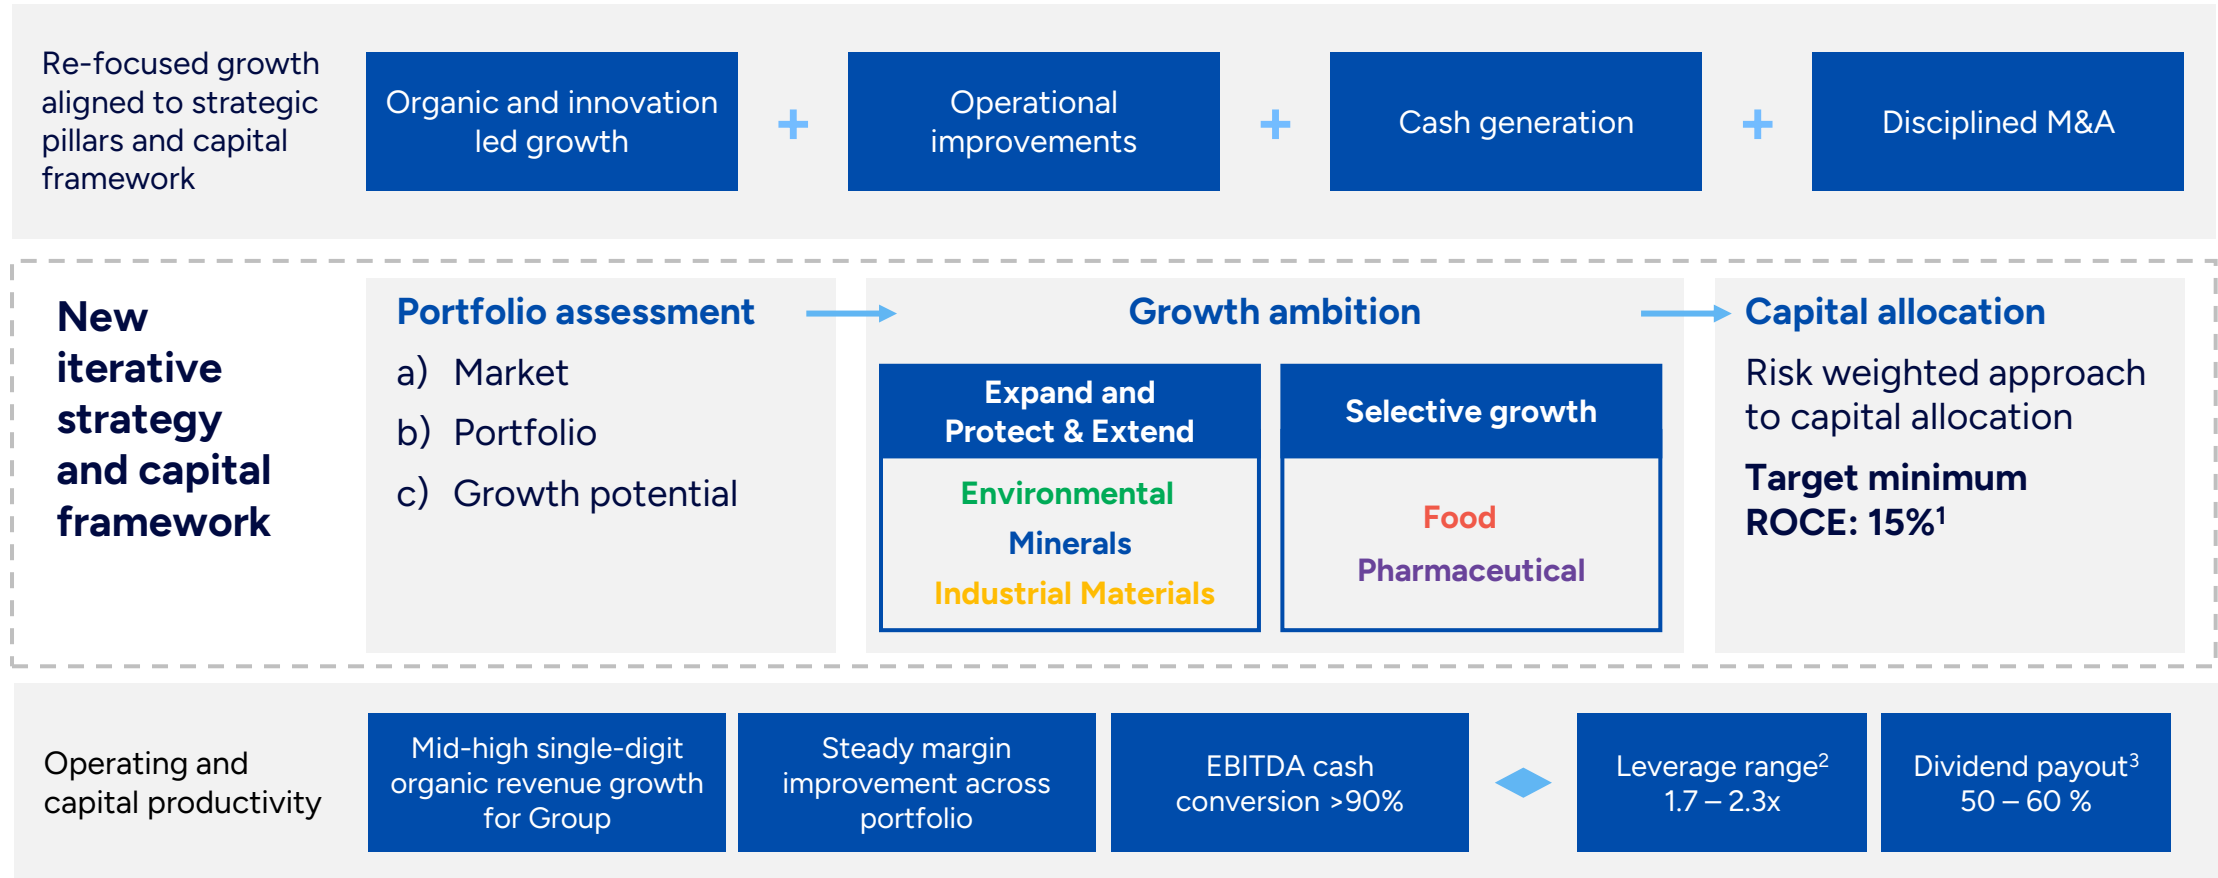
Re-focused growth aligned to strategic pillars and capital framework

Organic and innovation led growth

+

Operational improvements

+

Cash generation

+

Disciplined M&A

New iterative strategy and capital framework

Portfolio assessment

a) Market

b) Portfolio

c) Growth potential

Growth ambition

Expand and Protect & Extend

Environmental

Minerals

Industrial Materials

Selective growth

Food

Pharmaceutical

Capital allocation

Risk weighted approach to capital allocation

Target minimum ROCE: 15%$^1$

Operating and capital productivity

Mid-high single-digit organic revenue growth for Group

Steady margin improvement across portfolio

EBITDA cash conversion >90%

Leverage range$^2$ 1.7 – 2.3x

Dividend payout$^3$ 50 – 60 %